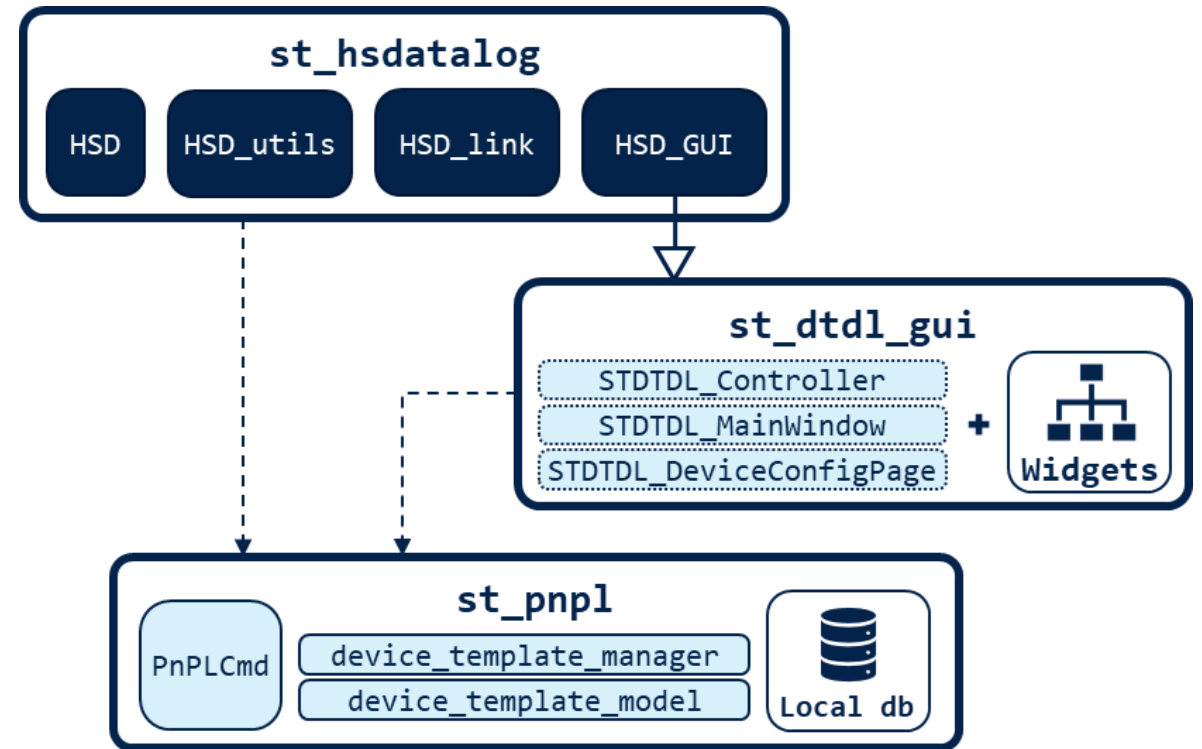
st_hsdatalog

HSD

HSD_utils

HSD_link

HSD_GUI

st_dtdl_gui

STDTDL_Controller

STDTDL_MainWindow

STDTDL_DeviceConfigPage

+

Widgets

st_pnpl

PnPLCmd

device_template_manager

device_template_model

Local db